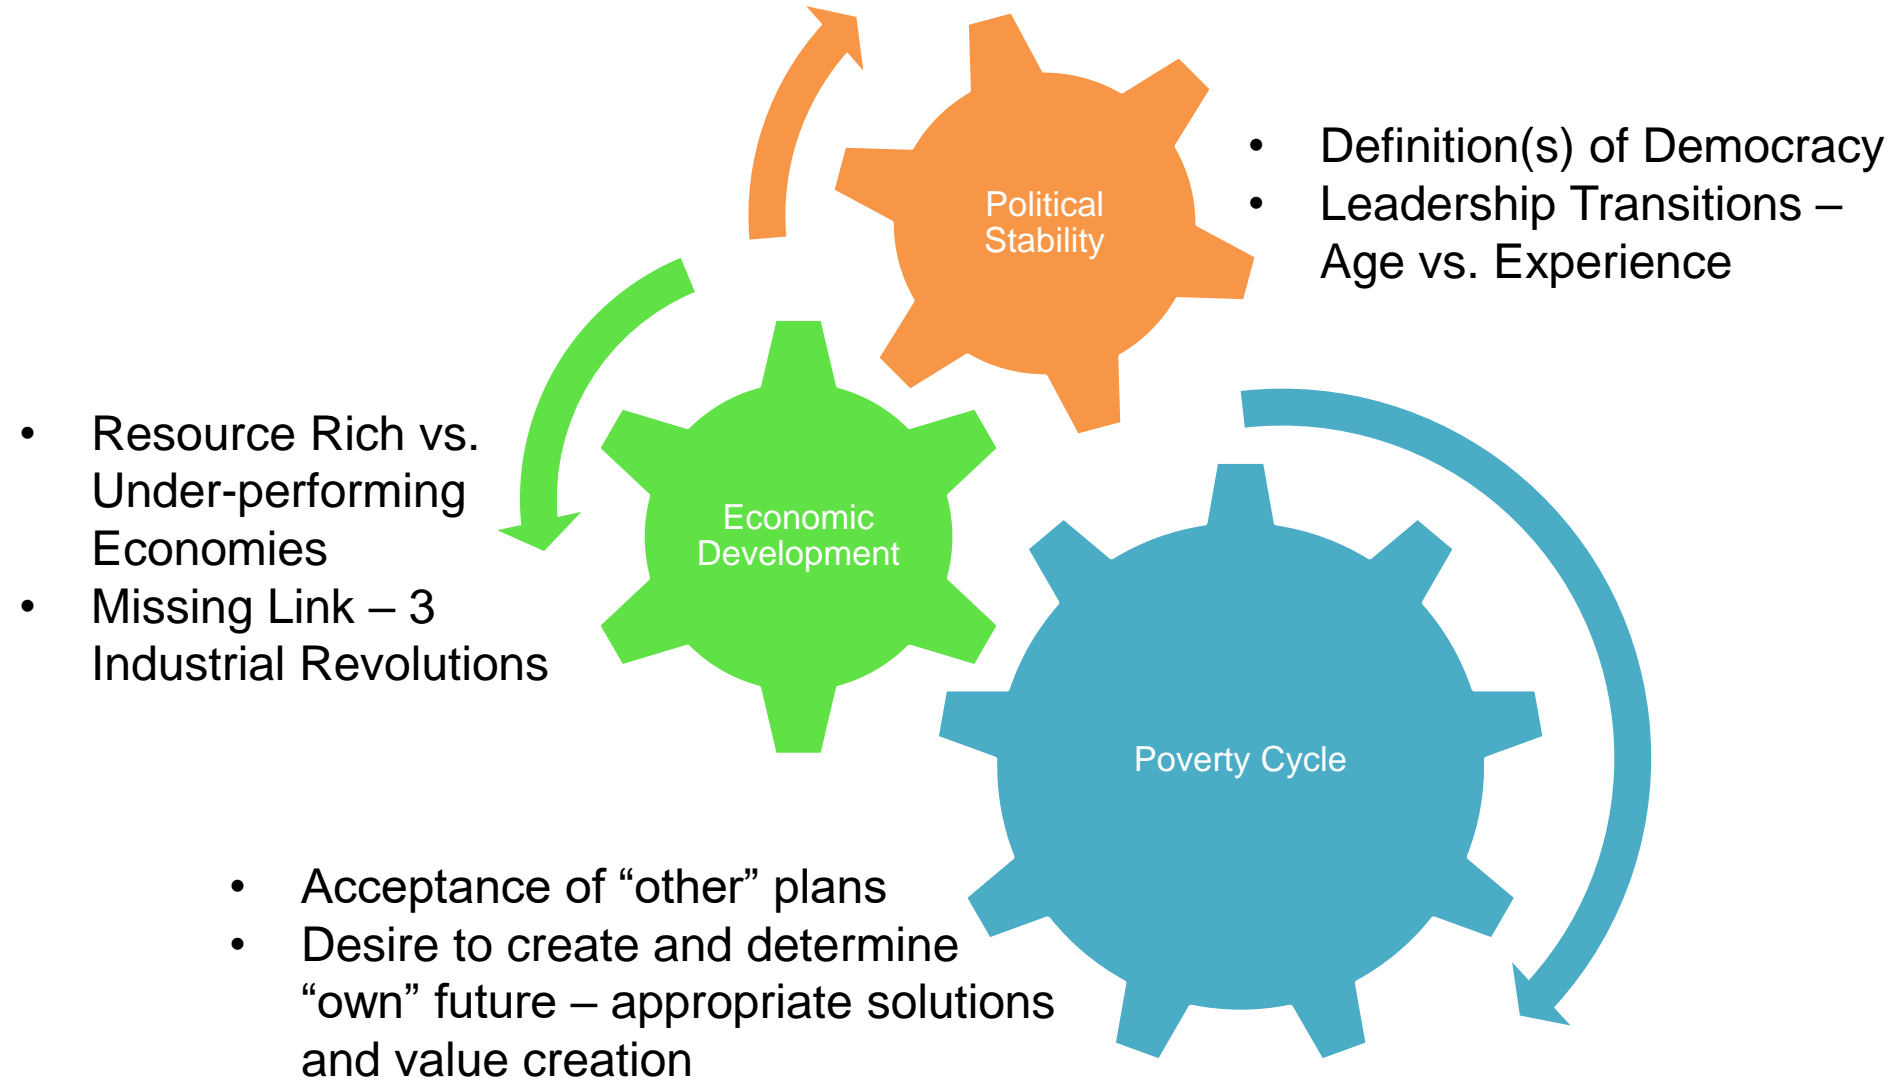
Political Stability

• Definition(s) of Democracy
• Leadership Transitions – Age vs. Experience

• Resource Rich vs. Under-performing Economies
• Missing Link – 3 Industrial Revolutions

Economic Development

Poverty Cycle

• Acceptance of “other” plans
• Desire to create and determine “own” future – appropriate solutions and value creation